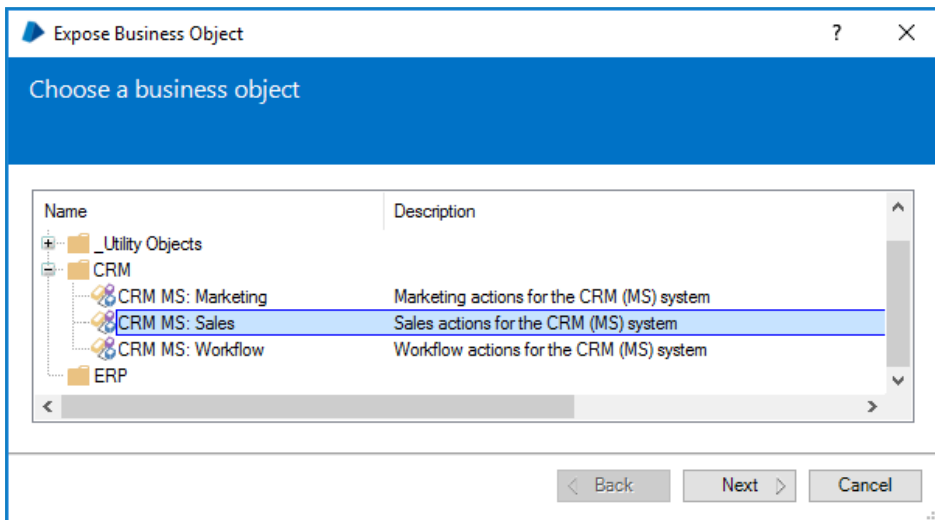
Expose Business Object

?

Choose a business object

| Name | Description |
|---|---|
| _Utility Objects | |
| CRM | |
| CRM MS: Marketing | Marketing actions for the CRM (MS) system |
| CRM MS: Sales | Sales actions for the CRM (MS) system |
| CRM MS: Workflow | Workflow actions for the CRM (MS) system |
| ERP | |

Back

Next

Cancel